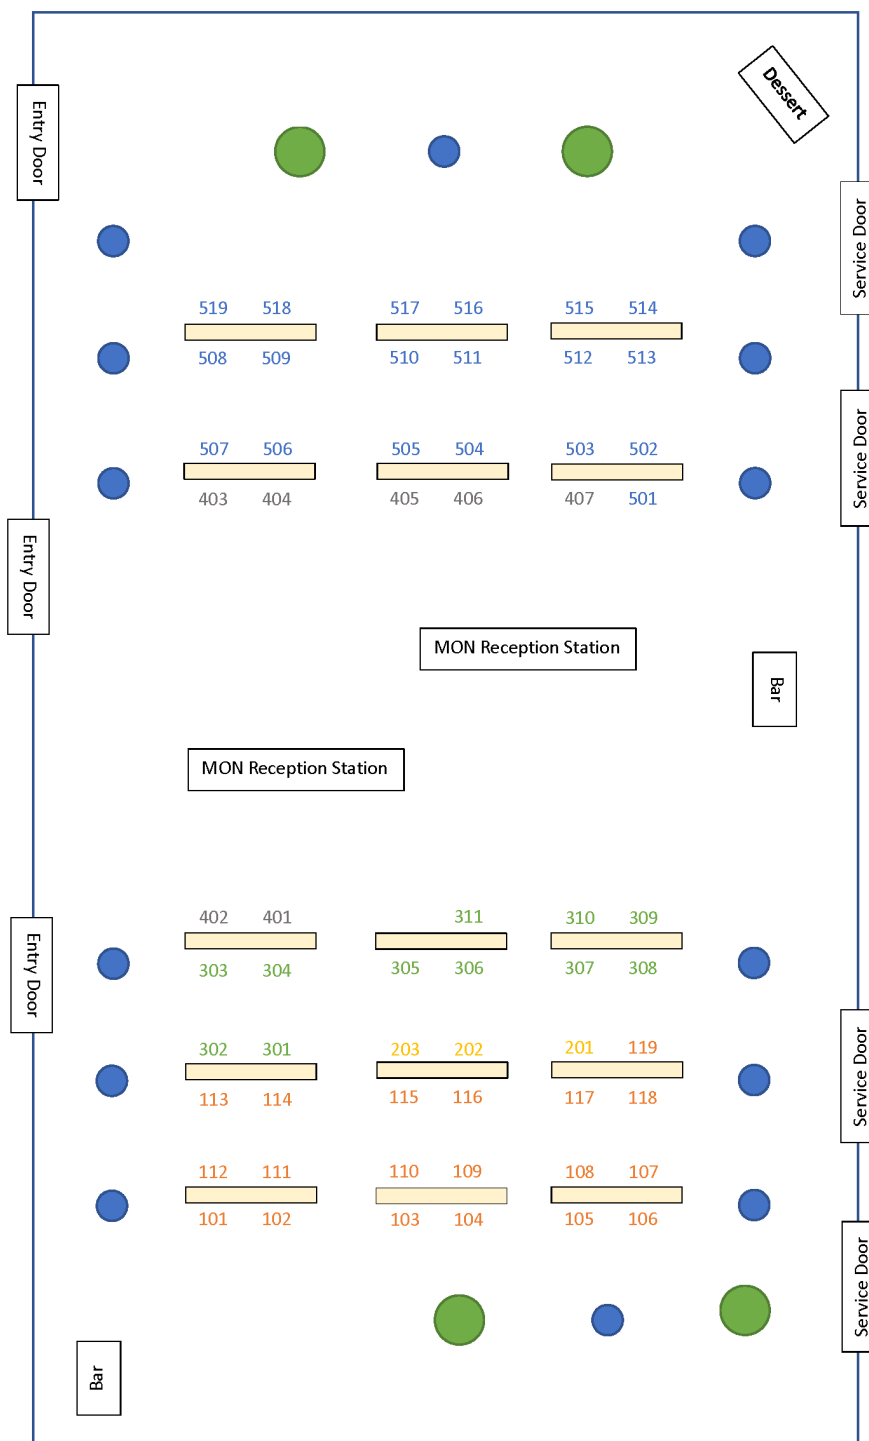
Entry Door

Dessert

Service Door

519 518
508 509

517 516
510 511

515 514
512 513

Service Door

507 506
403 404

505 504
405 406

503 502
407 501

Entry Door

MON Reception Station

Bar

MON Reception Station

Entry Door

402 401
303 304

311
305 306

310 309
307 308

Service Door

302 301
113 114

203 202
115 116

201 119
117 118

112 111
101 102

110 109
103 104

108 107
105 106

Service Door

Bar